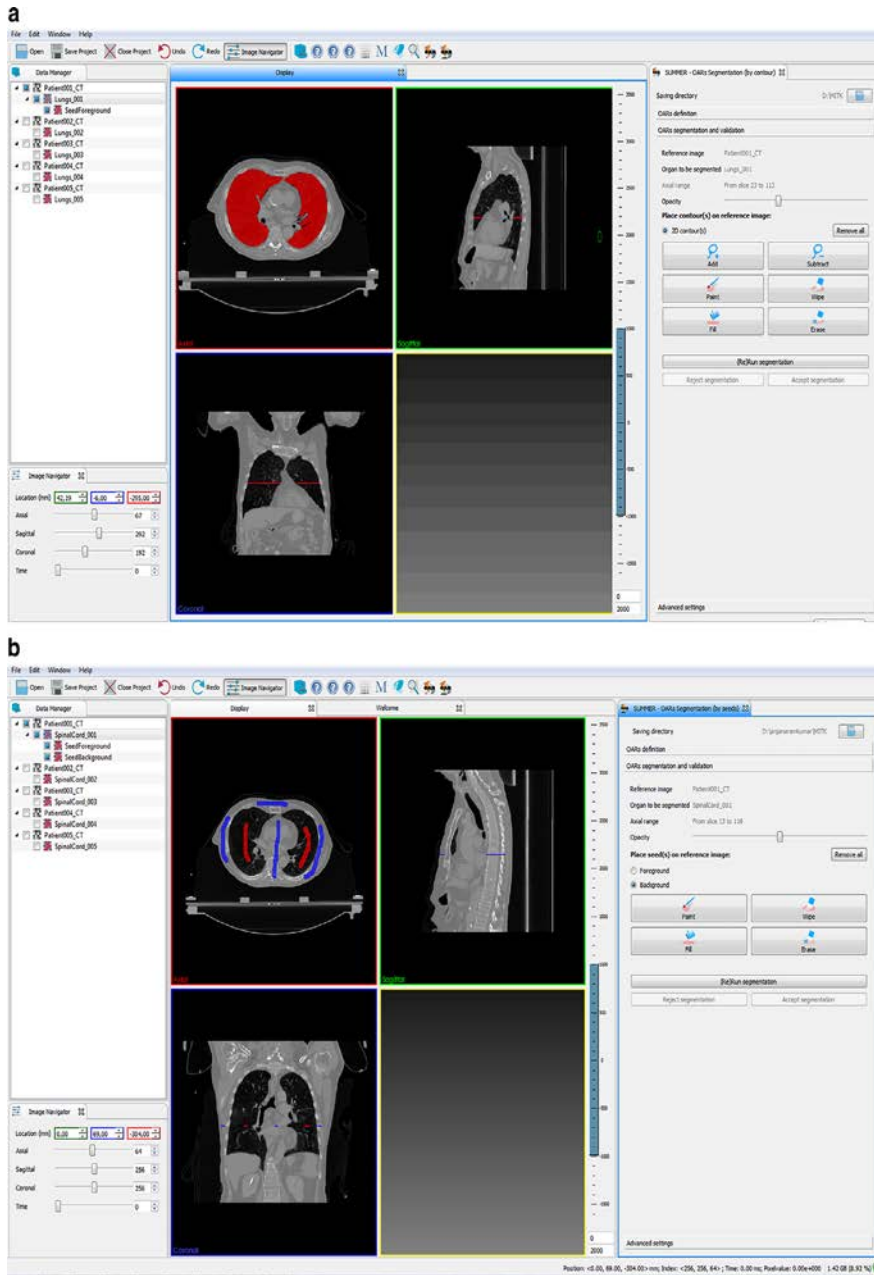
a

File Edit Window Help

Open Save Project Close Project Undo Redo Image Navigator M

Data Manager

Patient001_CT
Lungs_001
SeedForeground
Patient002_CT
Lungs_002
Patient003_CT
Lungs_003
Patient004_CT
Lungs_004
Patient005_CT
Lungs_005

Display

Axial

Sagittal

Coronal

Image Navigator

Location (mm) 42,19 -6,00 -203,00
Axial 67
Sagittal 262
Coronal 192
Time 0

2000
0

SUMMER - OARs Segmentation (by contour)

Saving directory D:/MITK

OARs definition

OARs segmentation and validation

Reference image Patient001_CT
Organ to be segmented Lungs_001
Axial range From slice 23 to 112
Opacity

Place contour(s) on reference image:
2D contour(s) Remove all

Add Subtract
Paint Wipe
Fill Erase

(Re)Run segmentation
Reject segmentation Accept segmentation

Advanced settings

b

File Edit Window Help

Open Save Project Close Project Undo Redo Image Navigator M

Data Manager

Patient001_CT
SpinalCord_001
SeedForeground
SeedBackground
Patient002_CT
SpinalCord_002
Patient003_CT
SpinalCord_003
Patient004_CT
SpinalCord_004
Patient005_CT
SpinalCord_005

Display Welcome

Axial

Sagittal

Coronal

Image Navigator

Location (mm) 0,00 69,00 -304,00
Axial 64
Sagittal 256
Coronal 256
Time 0

2000
0

SUMMER - OARs Segmentation (by seeds)

Saving directory D:/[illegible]/MITK

OARs definition

OARs segmentation and validation

Reference image Patient001_CT
Organ to be segmented SpinalCord_001
Axial range From slice 13 to 116
Opacity

Place seed(s) on reference image:
Foreground
Background
Remove all

Paint Wipe
Fill Erase

(Re)Run segmentation
Reject segmentation Accept segmentation

Advanced settings

Position: <0.00, 69.00, -304.00> mm; Index: <256, 256, 64> ; Time: 0.00 ms; Pixelvalue: 0.00e+000 1.42 GB (8.92 %)